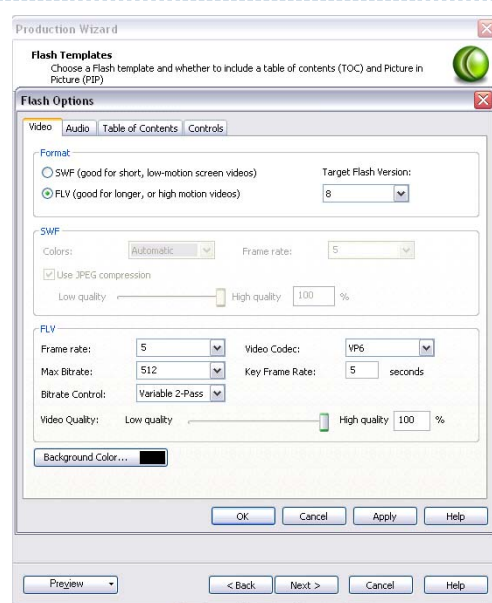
Production Wizard

Flash Templates
Choose a Flash template and whether to include a table of contents (TOC) and Picture in Picture (PIP)

Flash Options

Video | Audio | Table of Contents | Controls

Format
SWF (good for short, low-motion screen videos)
FLV (good for longer, or high motion videos)
Target Flash Version:
8

SWF
Colors: Automatic
Frame rate: 5
Use JPEG compression
Low quality
High quality 100 %

FLV
Frame rate: 5
Video Codec: VP6
Max Bitrate: 512
Key Frame Rate: 5 seconds
Bitrate Control: Variable 2-Pass
Video Quality: Low quality
High quality 100 %

Background Color...

OK | Cancel | Apply | Help

Preview | < Back | Next > | Cancel | Help